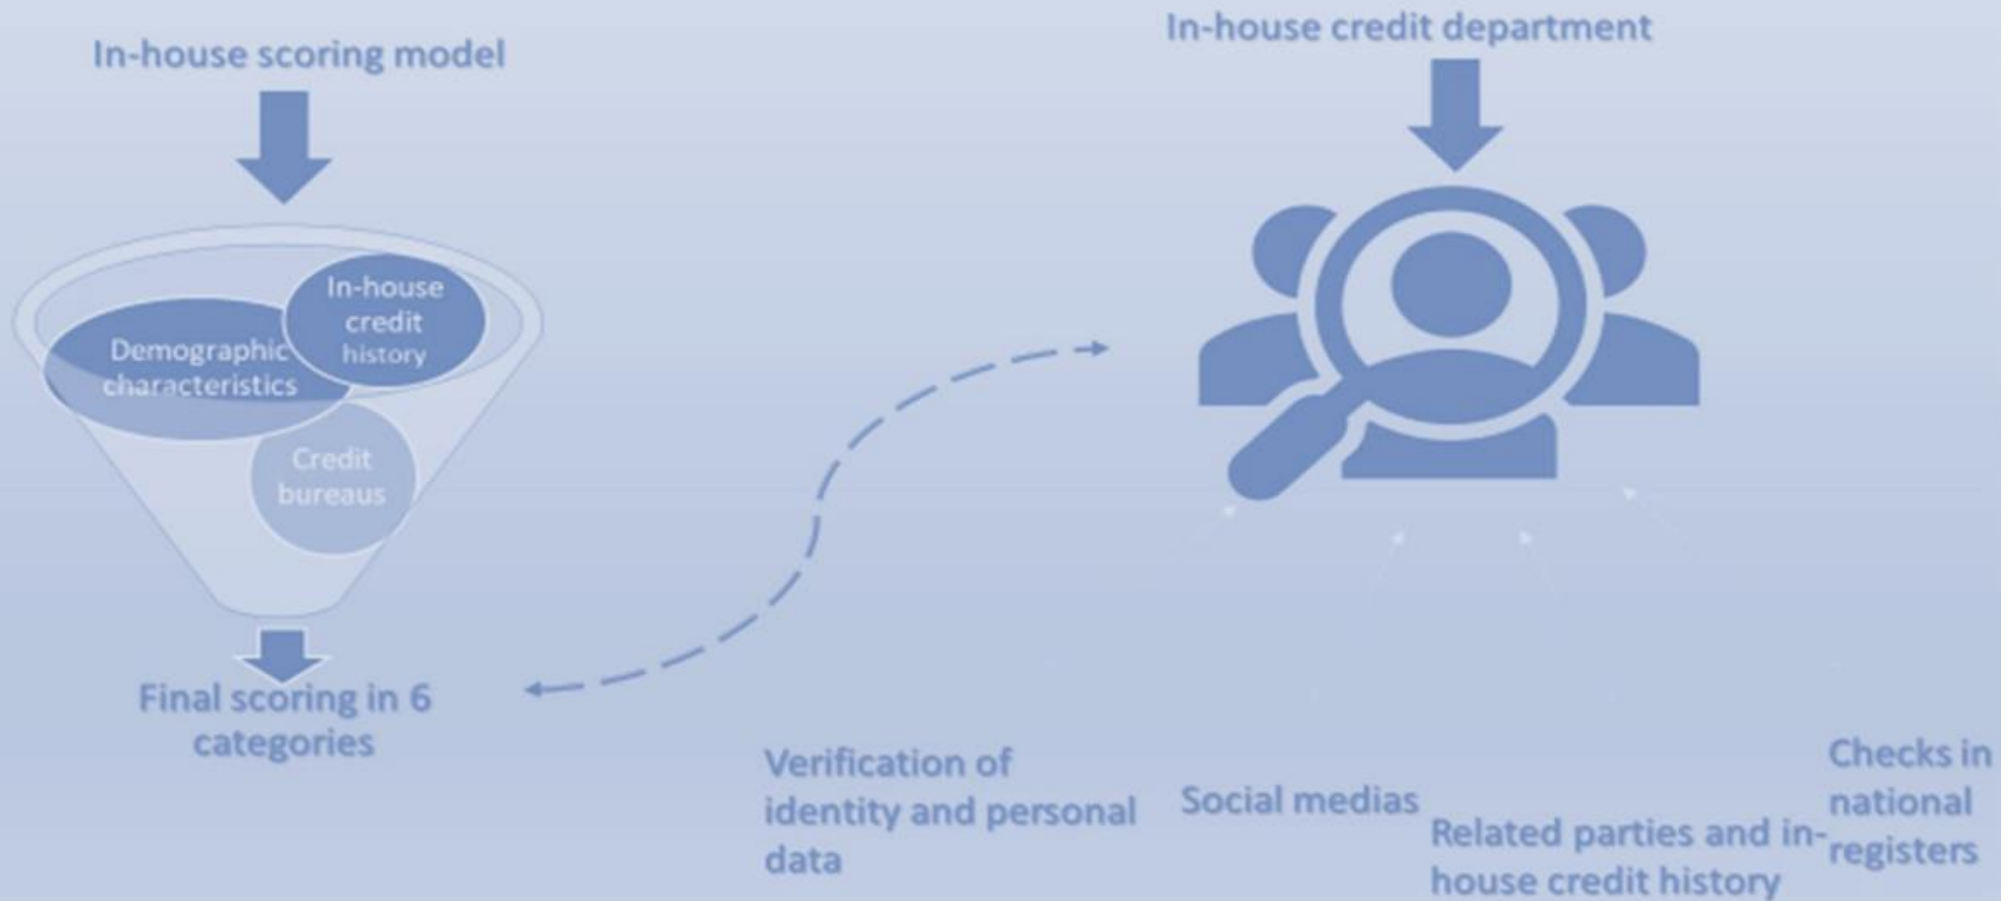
In-house scoring model

In-house credit history

Demographic characteristics

Credit bureaus

Final scoring in 6 categories

In-house credit department

Verification of identity and personal data

Social medias

Related parties and in-house credit history

Checks in national registers